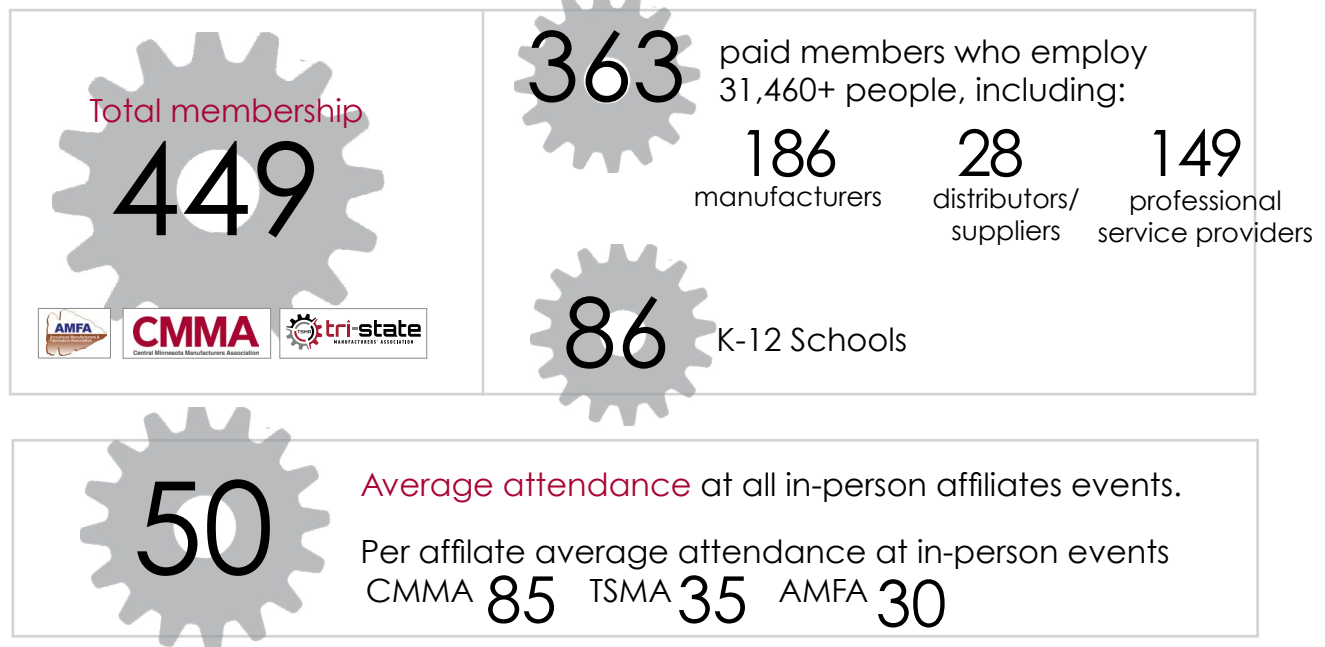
Total membership

449

AMFA

CMMA
Central Minnesota Manufacturers Association

TSMA tri-state
MANUFACTURERS' ASSOCIATION

363 paid members who employ 31,460+ people, including:

186
manufacturers

28
distributors/ suppliers

149
professional service providers

86 K-12 Schools

50

Average attendance at all in-person affiliates events.

Per affilate average attendance at in-person events

CMMA 85 TSMA 35 AMFA 30